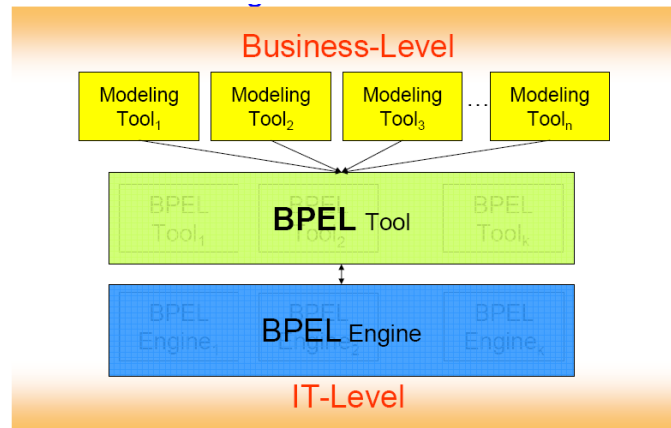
Business-Level

Modeling Tool$_1$

Modeling Tool$_2$

Modeling Tool$_3$

…

Modeling Tool$_n$

BPEL Tool$_1$

BPEL Tool$_2$

BPEL Tool

BPEL Tool$_k$

BPEL Engine$_1$

BPEL Engine$_2$

BPEL Engine

BPEL Engine$_x$

IT-Level